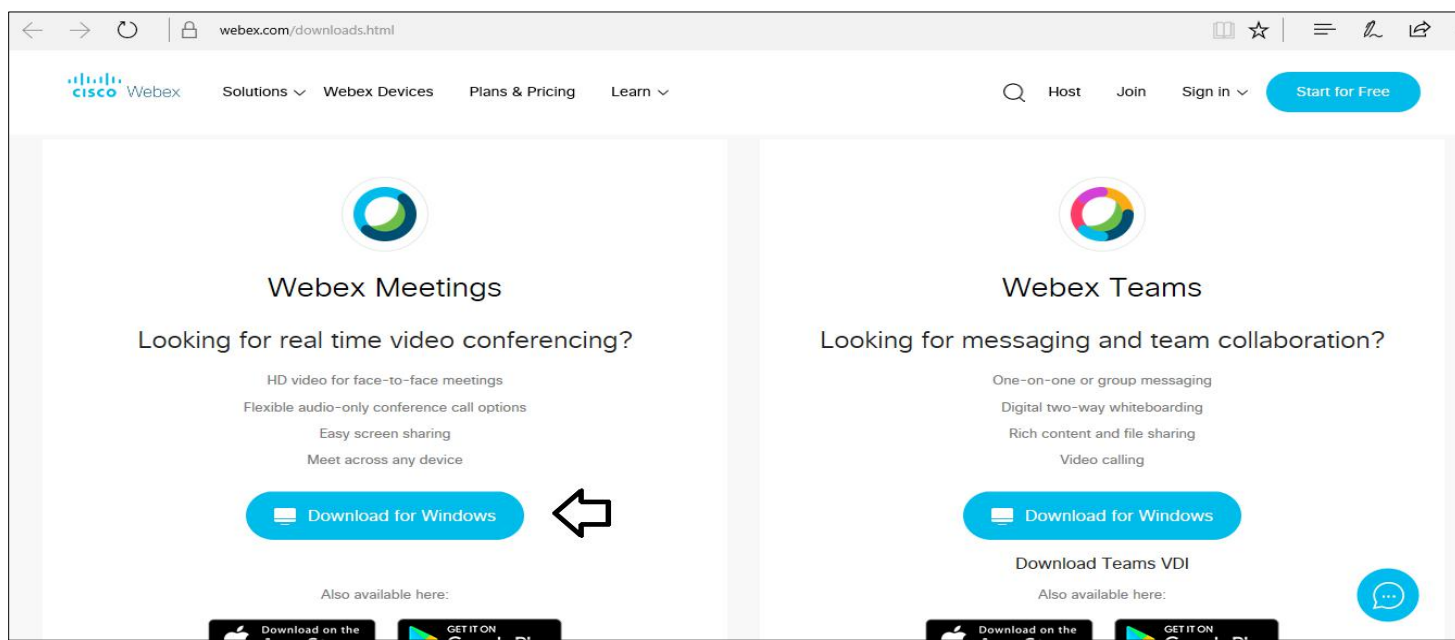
webex.com/downloads.html

cisco Webex Solutions Webex Devices Plans & Pricing Learn

Host Join Sign in Start for Free

Webex Meetings

Looking for real time video conferencing?

HD video for face-to-face meetings

Flexible audio-only conference call options

Easy screen sharing

Meet across any device

Download for Windows

Also available here:

Download on the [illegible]

GET IT ON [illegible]

Webex Teams

Looking for messaging and team collaboration?

One-on-one or group messaging

Digital two-way whiteboarding

Rich content and file sharing

Video calling

Download for Windows

Download Teams VDI

Also available here:

Download on the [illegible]

GET IT ON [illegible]